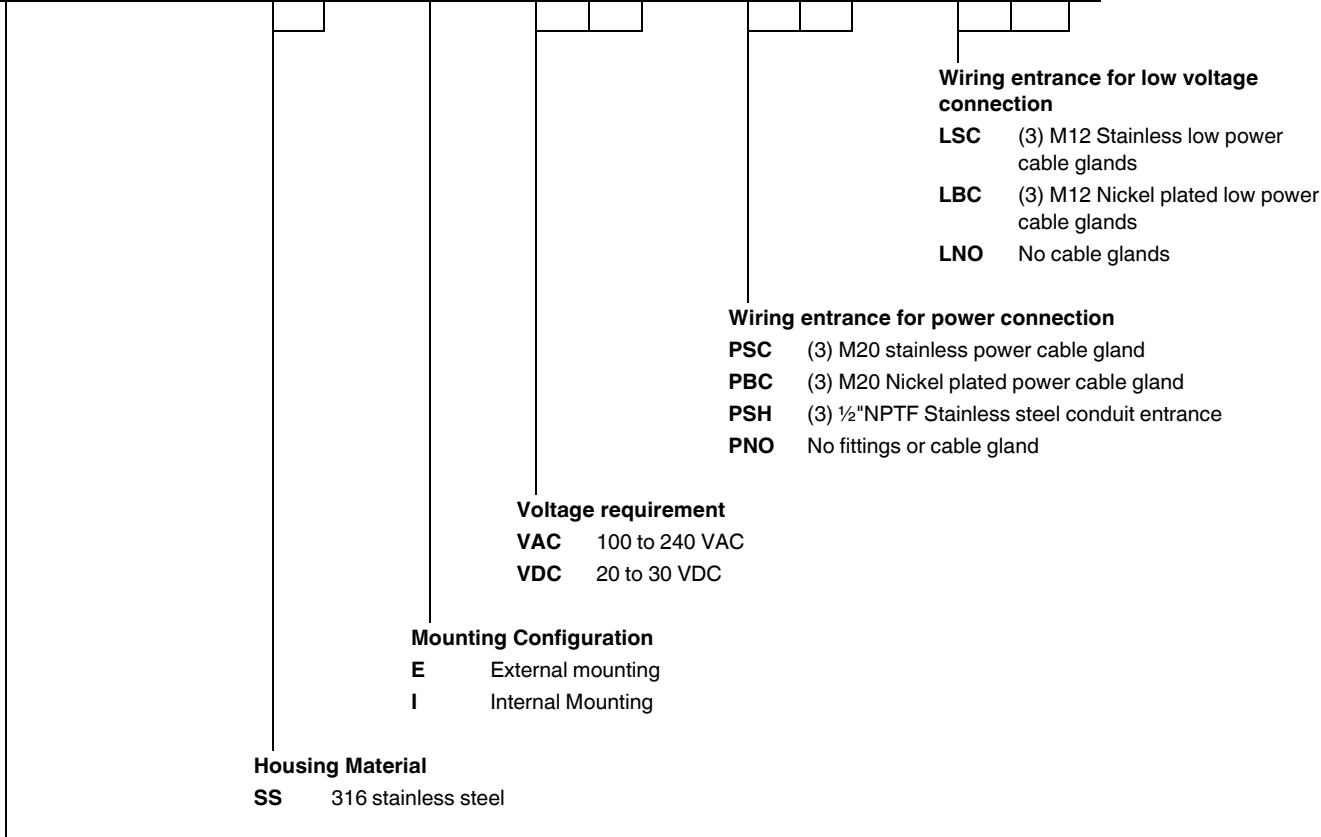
**Wiring entrance for low voltage connection**

**LSC** (3) M12 Stainless low power cable glands

**LBC** (3) M12 Nickel plated low power cable glands

**LNO** No cable glands

**Wiring entrance for power connection**

**PSC** (3) M20 stainless power cable gland

**PBC** (3) M20 Nickel plated power cable gland

**PSH** (3) ½"NPTF Stainless steel conduit entrance

**PNO** No fittings or cable gland

**Voltage requirement**

**VAC** 100 to 240 VAC

**VDC** 20 to 30 VDC

**Mounting Configuration**

**E** External mounting

**I** Internal Mounting

**Housing Material**

**SS** 316 stainless steel